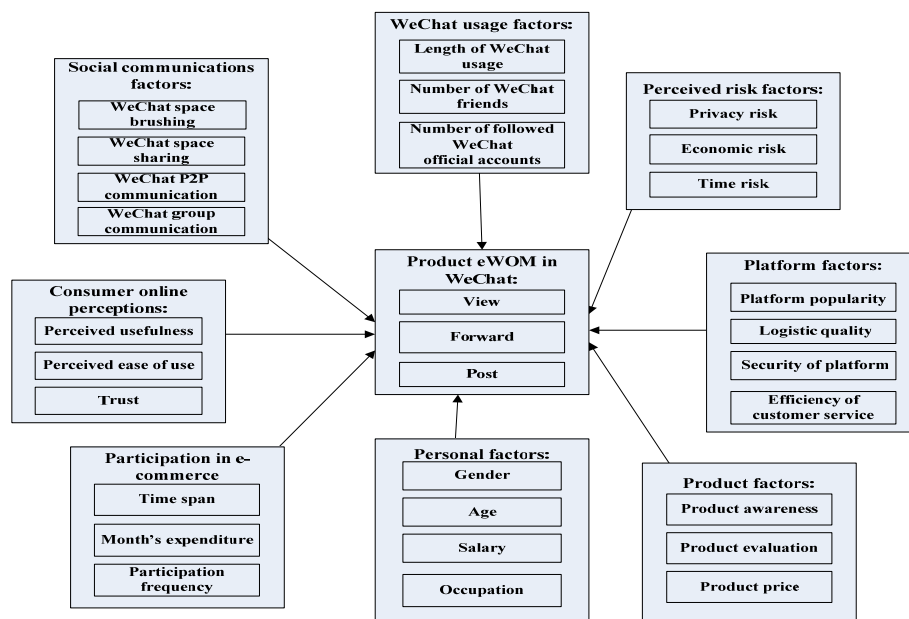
WeChat usage factors:
Length of WeChat usage
Number of WeChat friends
Number of followed WeChat official accounts

Social communications factors:
WeChat space brushing
WeChat space sharing
WeChat P2P communication
WeChat group communication

Perceived risk factors:
Privacy risk
Economic risk
Time risk

Consumer online perceptions:
Perceived usefulness
Perceived ease of use
Trust

Product eWOM in WeChat:
View
Forward
Post

Platform factors:
Platform popularity
Logistic quality
Security of platform
Efficiency of customer service

Participation in e-commerce
Time span
Month's expenditure
Participation frequency

Personal factors:
Gender
Age
Salary
Occupation

Product factors:
Product awareness
Product evaluation
Product price